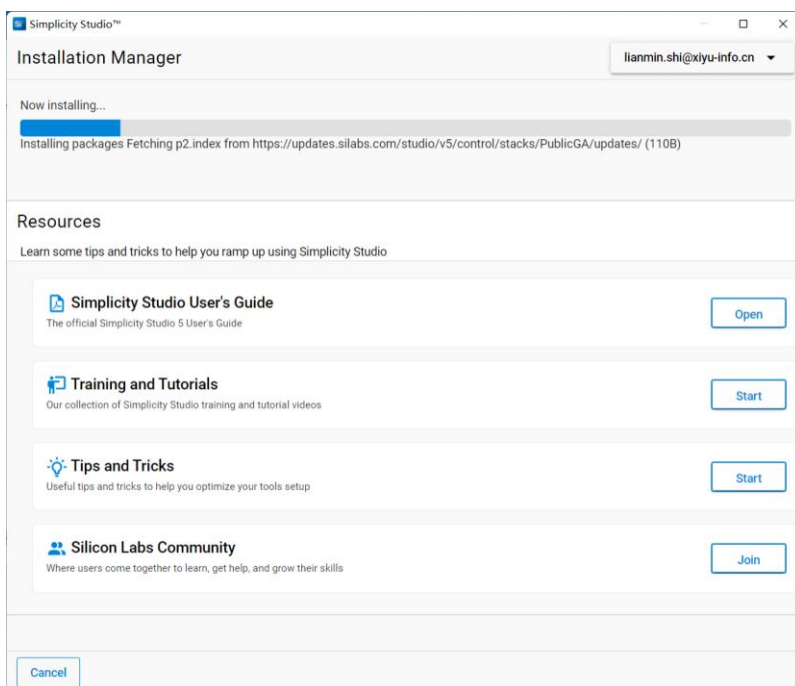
Simplicity Studio™

Installation Manager

lianmin.shi@xiyu-info.cn

Now installing...

Installing packages Fetching p2.index from https://updates.silabs.com/studio/v5/control/stacks/PublicGA/updates/ (110B)

Resources

Learn some tips and tricks to help you ramp up using Simplicity Studio

Simplicity Studio User's Guide
The official Simplicity Studio 5 User's Guide
Open

Training and Tutorials
Our collection of Simplicity Studio training and tutorial videos
Start

Tips and Tricks
Useful tips and tricks to help you optimize your tools setup
Start

Silicon Labs Community
Where users come together to learn, get help, and grow their skills
Join

Cancel